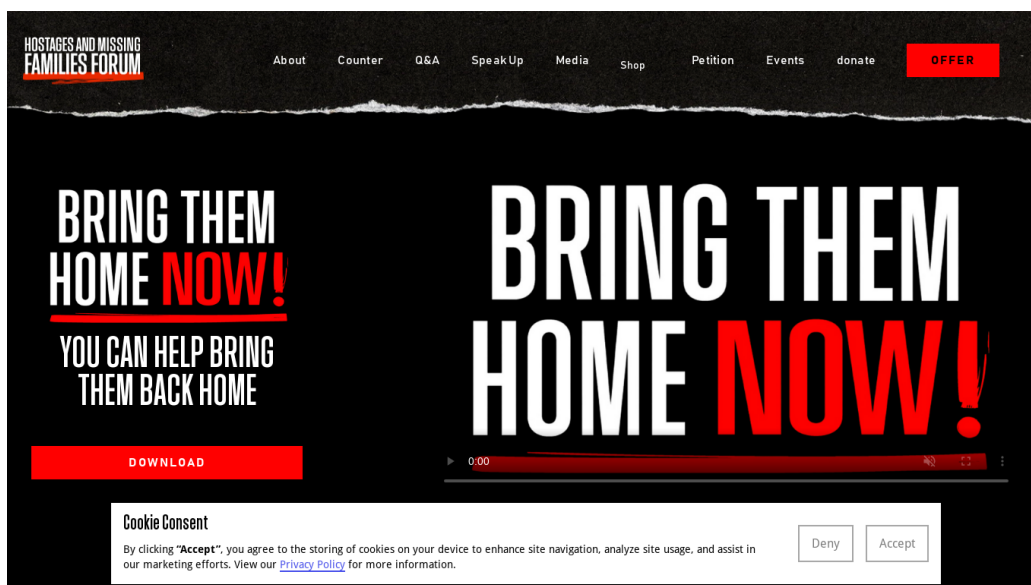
HOSTAGES AND MISSING FAMILIES FORUM

About Counter Q&A SpeakUp Media Shop Petition Events donate OFFER

BRING THEM HOME NOW!

YOU CAN HELP BRING THEM BACK HOME

DOWNLOAD

BRING THEM HOME NOW!

0:00

Cookie Consent

By clicking **"Accept"**, you agree to the storing of cookies on your device to enhance site navigation, analyze site usage, and assist in our marketing efforts. View our Privacy Policy for more information.

Deny Accept